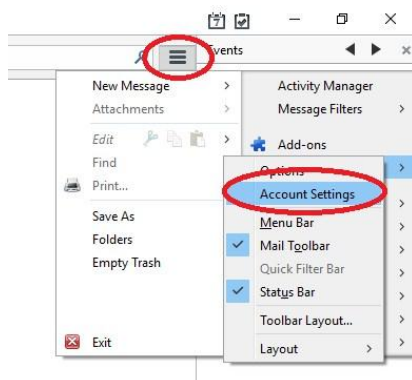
7

Events

New Message
Attachments
Edit
Find
Print...
Save As
Folders
Empty Trash
Exit

Activity Manager
Message Filters
Add-ons
Options

Account Settings
Menu Bar
Mail Toolbar
Quick Filter Bar
Status Bar
Toolbar Layout...
Layout